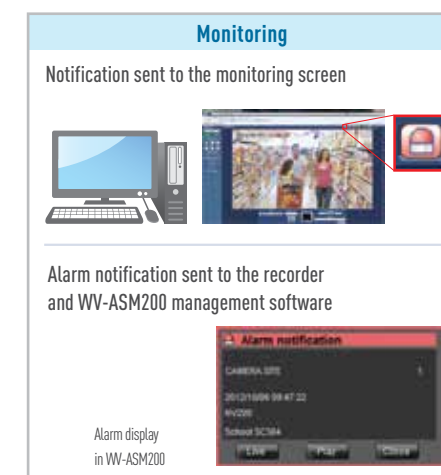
Monitoring

Notification sent to the monitoring screen

Alarm notification sent to the recorder and WV-ASM200 management software

Alarm notification

CAMERA SITE

2012/10/06 09:47:22

NV200

School SC384

Live

Play

Close

Alarm display in WV-ASM200